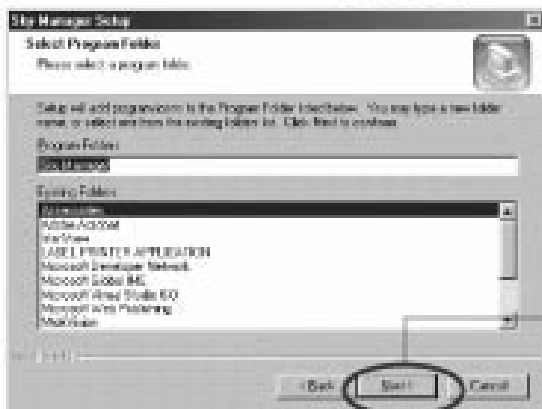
Site Manager Setup

Select Program Folder
Please select a program folder.

Setup will add program icons to the Program Folder listed below. You may type a new folder name, or select one from the existing folders list. Click Next to continue.

Program Folder:
Site Manager

Existing Folders:
Accessories
Adobe Acrobat
IrfanView
LABEL PRINTER APPLICATION
Microsoft Developer Network
Microsoft Global IME
Microsoft Visual Studio 6.0
Microsoft Web Publishing
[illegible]

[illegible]

< Back
Next >
Cancel